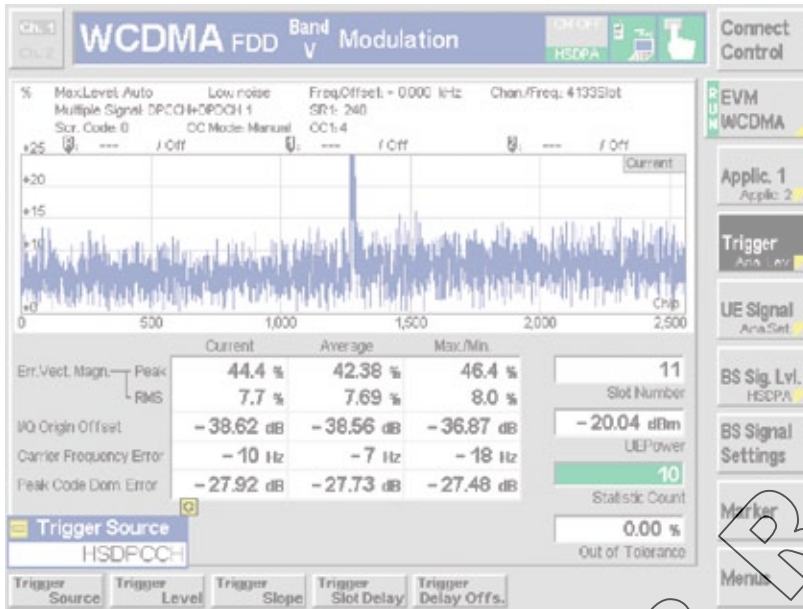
Ch. 1
Ch. 2
WCDMA FDD Band V Modulation
CH OFF
HSDPA
Connect Control

% Max.Level: Auto Low noise Freq.Offset: - 0.000 kHz Chan./Freq.: 4133Slot
Multiple Signal: DPCCH+DPDCH 1 SR1: 240
Scr. Code: 0 OC Mode: Manual OC1: 4
+25 --- / Off --- / Off --- / Off
Current
+20
+15
+10
+0
Chip
0 500 1,000 1,500 2,000 2,500

EVM WCDMA

| | Current | Average | Max./Min. |
|---|---|---|---|
| Err.Vect. Magn. Peak | 44.4 % | 42.38 % | 46.4 % |
| RMS | 7.7 % | 7.69 % | 8.0 % |
| I/Q Origin Offset | – 38.62 dB | – 38.56 dB | – 36.87 dB |
| Carrier Frequency Error | – 10 Hz | – 7 Hz | – 18 Hz |
| Peak Code Dom. Error | – 27.92 dB | – 27.73 dB | – 27.48 dB |

11
Slot Number
– 20.04 dBm
UEPower
10
Statistic Count
0.00 %
Out of Tolerance

Trigger Source
HSDPCCH

Applic. 1
Applic. 2
Trigger
Ana. Lev.
UE Signal
Ana.Set.
BS Sig. Lvl.
HSDPA
BS Signal Settings
Marker
Menus

Trigger Source
Trigger Level
Trigger Slope
Trigger Slot Delay
Trigger Delay Offs.